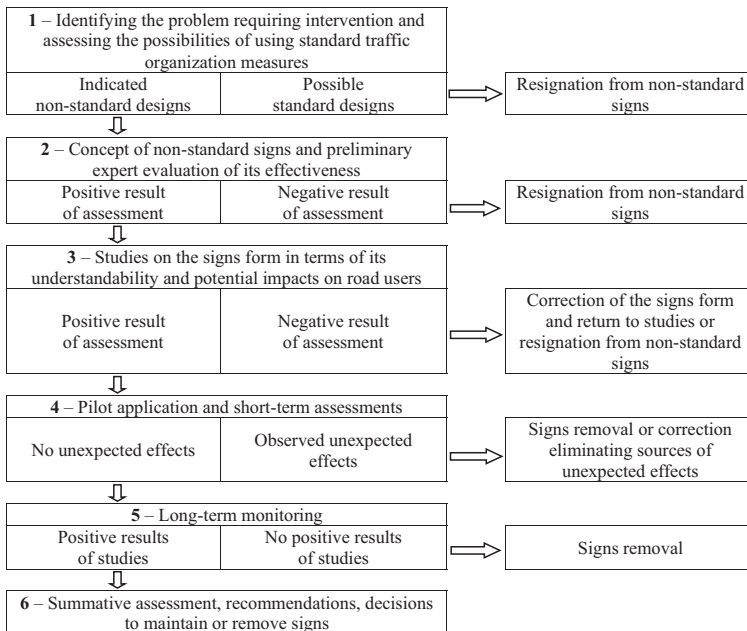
**1** – Identifying the problem requiring intervention and assessing the possibilities of using standard traffic organization measures

Indicated non-standard designs

Possible standard designs

Resignation from non-standard signs

**2** – Concept of non-standard signs and preliminary expert evaluation of its effectiveness

Positive result of assessment

Negative result of assessment

Resignation from non-standard signs

**3** – Studies on the signs form in terms of its understandability and potential impacts on road users

Positive result of assessment

Negative result of assessment

Correction of the signs form and return to studies or resignation from non-standard signs

**4** – Pilot application and short-term assessments

No unexpected effects

Observed unexpected effects

Signs removal or correction eliminating sources of unexpected effects

**5** – Long-term monitoring

Positive results of studies

No positive results of studies

Signs removal

**6** – Summative assessment, recommendations, decisions to maintain or remove signs